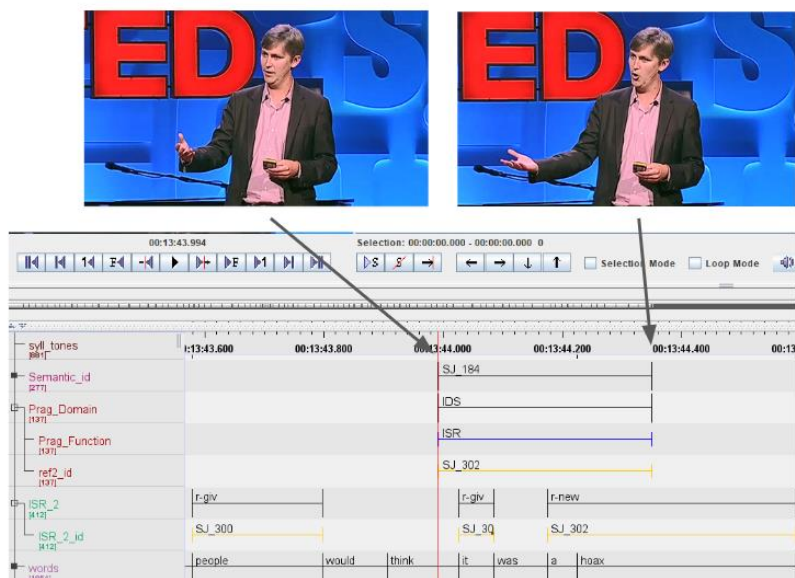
ED

ED

00:13:43.994

Selection: 00:00:00.000 - 00:00:00.000 0

Selection Mode

Loop Mode

syll_tones
[681]

:13:43.600

00:13:43.800

00:13:44.000

00:13:44.200

00:13:44.400

00:13

Semantic_id
[277]

SJ_184

Prag_Domain
[137]

IDS

Prag_Function
[137]

ISR

ref2_id
[137]

SJ_302

ISR_2
[412]

r-giv

r-giv

r-new

ISR_2_id
[412]

SJ_300

SJ_30

SJ_302

words

people

would

think

it

was

a

hoax